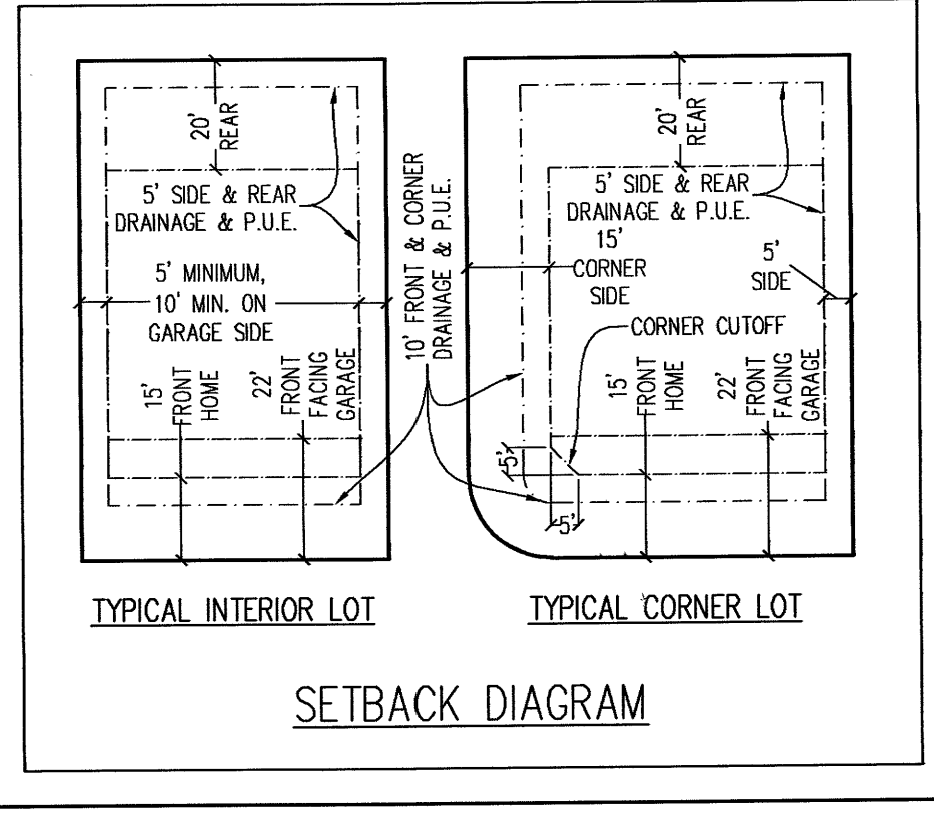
20'
REAR

5' SIDE & REAR
DRAINAGE & P.U.E.

5' MINIMUM,
10' MIN. ON
GARAGE SIDE

15'
FRONT
HOME

22'
FRONT
FACING
GARAGE

10' FRONT & CORNER
DRAINAGE & P.U.E.

20'
REAR

5' SIDE & REAR
DRAINAGE & P.U.E.

15'
CORNER
SIDE

5'
SIDE

CORNER CUTOFF

15'
FRONT
HOME

22'
FRONT
FACING
GARAGE

5'

5'

TYPICAL INTERIOR LOT

TYPICAL CORNER LOT

SETBACK DIAGRAM